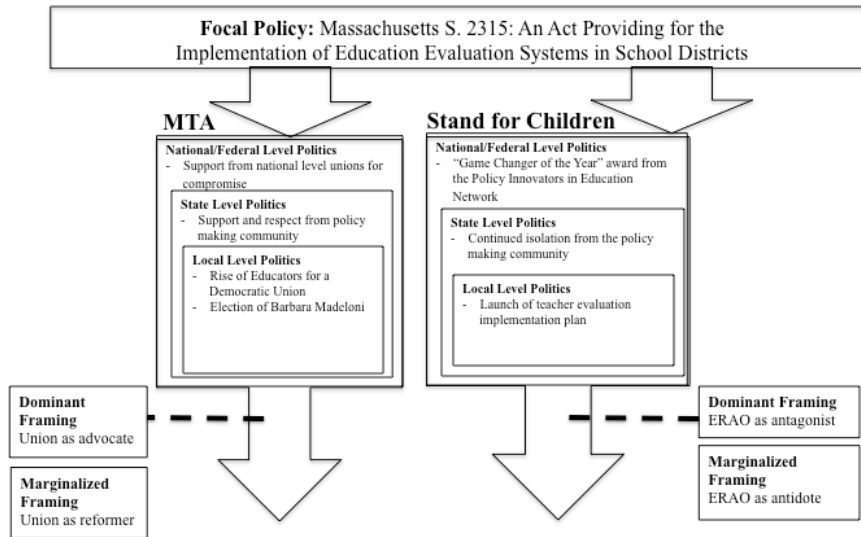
**Focal Policy:** Massachusetts S. 2315: An Act Providing for the Implementation of Education Evaluation Systems in School Districts

**MTA**

**National/Federal Level Politics**
- Support from national level unions for compromise

**State Level Politics**
- Support and respect from policy making community

**Local Level Politics**
- Rise of Educators for a Democratic Union
- Election of Barbara Madeloni

**Stand for Children**

**National/Federal Level Politics**
- "Game Changer of the Year" award from the Policy Innovators in Education Network

**State Level Politics**
- Continued isolation from the policy making community

**Local Level Politics**
- Launch of teacher evaluation implementation plan

**Dominant Framing**
Union as advocate

**Marginalized Framing**
Union as reformer

**Dominant Framing**
ERAO as antagonist

**Marginalized Framing**
ERAO as antidote